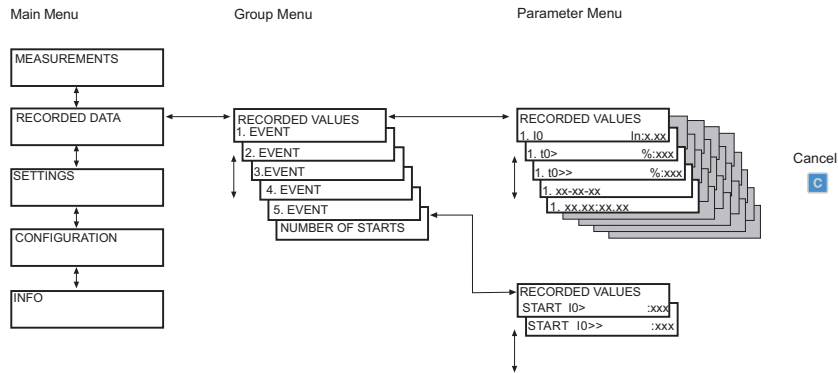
Main Menu

Group Menu

Parameter Menu

MEASUREMENTS

RECORDED DATA

SETTINGS

CONFIGURATION

INFO

RECORDED VALUES
1. EVENT

2. EVENT

3.EVENT

4. EVENT

5. EVENT

NUMBER OF STARTS

RECORDED VALUES
1. I0 In:x.xx

1. t0> %:xxx

1. t0>> %:xxx

1. xx-xx-xx

1. xx.xx:xx.xx

Cancel
C

RECORDED VALUES
START I0> :xxx

START I0>> :xxx